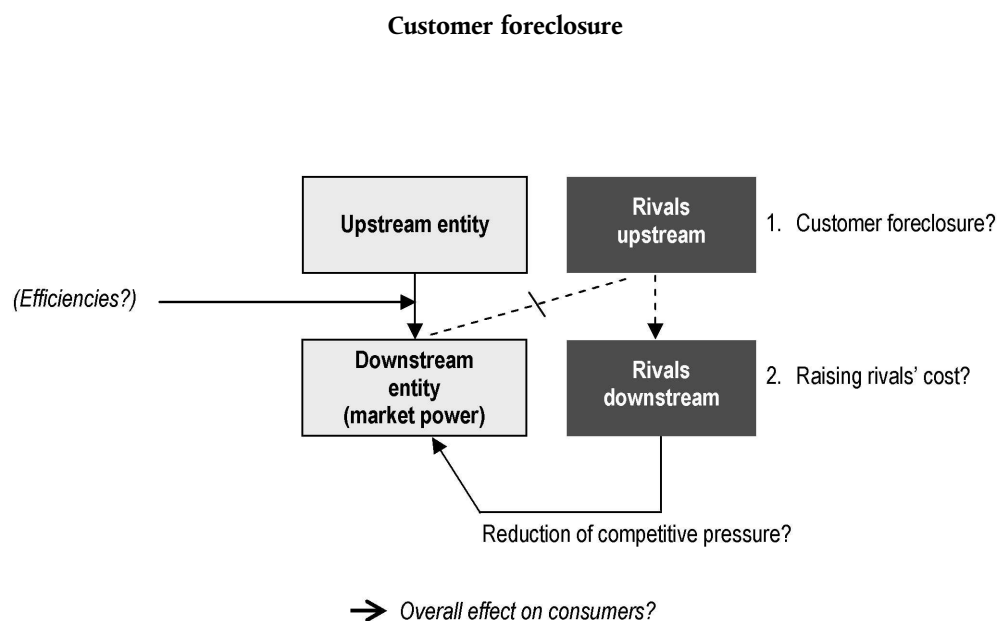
Customer foreclosure

Upstream entity

Rivals upstream

1. Customer foreclosure?

(Efficiencies?)

Downstream entity (market power)

Rivals downstream

2. Raising rivals' cost?

Reduction of competitive pressure?

→ Overall effect on consumers?